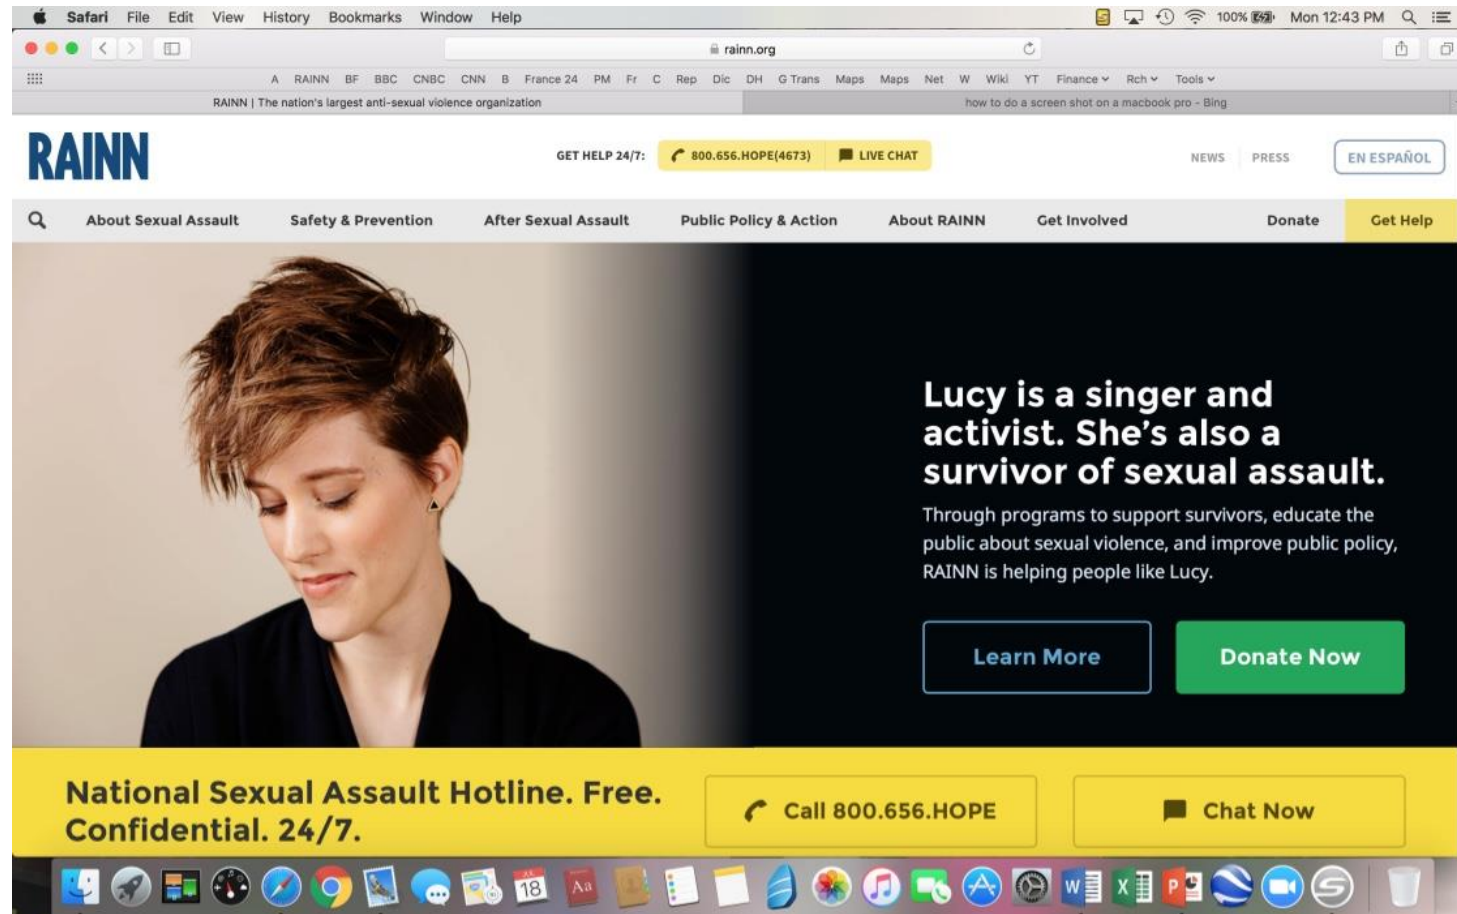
Safari File Edit View History Bookmarks Window Help

100% Mon 12:43 PM

rainn.org

A RAINN BF BBC CNBC CNN B France 24 PM Fr C Rep Dic DH G Trans Maps Maps Net W Wiki YT Finance Rch Tools

RAINN | The nation's largest anti-sexual violence organization

how to do a screen shot on a macbook pro - Bing

RAINN

GET HELP 24/7: 800.656.HOPE(4673) LIVE CHAT

NEWS PRESS EN ESPAÑOL

About Sexual Assault Safety & Prevention After Sexual Assault Public Policy & Action About RAINN Get Involved Donate Get Help

Lucy is a singer and activist. She's also a survivor of sexual assault.

Through programs to support survivors, educate the public about sexual violence, and improve public policy, RAINN is helping people like Lucy.

Learn More

Donate Now

National Sexual Assault Hotline. Free. Confidential. 24/7.

Call 800.656.HOPE

Chat Now

18